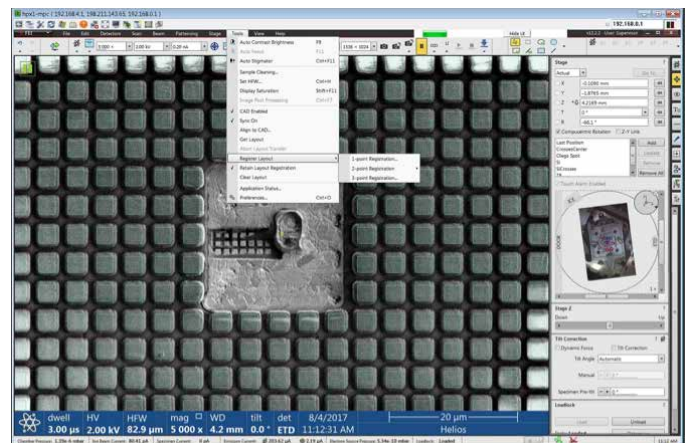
FEI File Edit Detectors Scan Beam Patterning Stage Tools View Help

Auto Contrast Brightness F9
Auto Focus F11
Auto Stigmator Ctrl+F11
Sample Cleaning...
Set HFW... Ctrl+H
Display Saturation Shift+F11
Image Post Processing Ctrl+F7
CAD Enabled
Sync On
Align to CAD...
Get Layout
About Layout Transfer
Register Layout
Retain Layout Registration
Clear Layout
Application Status...
Preferences... Ctrl+O

1-point Registration...
2-point Registration...
3-point Registration...

192.168.0.1

Stage
Actual
X -0.1090 mm
Y -2.8765 mm
Z 4.2169 mm
T 0 °
R 60.1 °
Compucentric Rotation
Last Position
Add
Update
Remove
Remove All
Touch Alarm Enabled

Stage Z
Down Up

Tilt Correction
Dynamic Focus
Tilt Correction
Tilt Angle Automatic
Manual
Specimen Pre-tilt

Loadlock
Load Unload

dwell 3.00 µs | HV 2.00 kV | HFW 82.9 µm | mag 5 000 x | WD 4.2 mm | tilt 0.0 ° | det ETD | 8/4/2017 11:12:31 AM | 20 µm | Helios